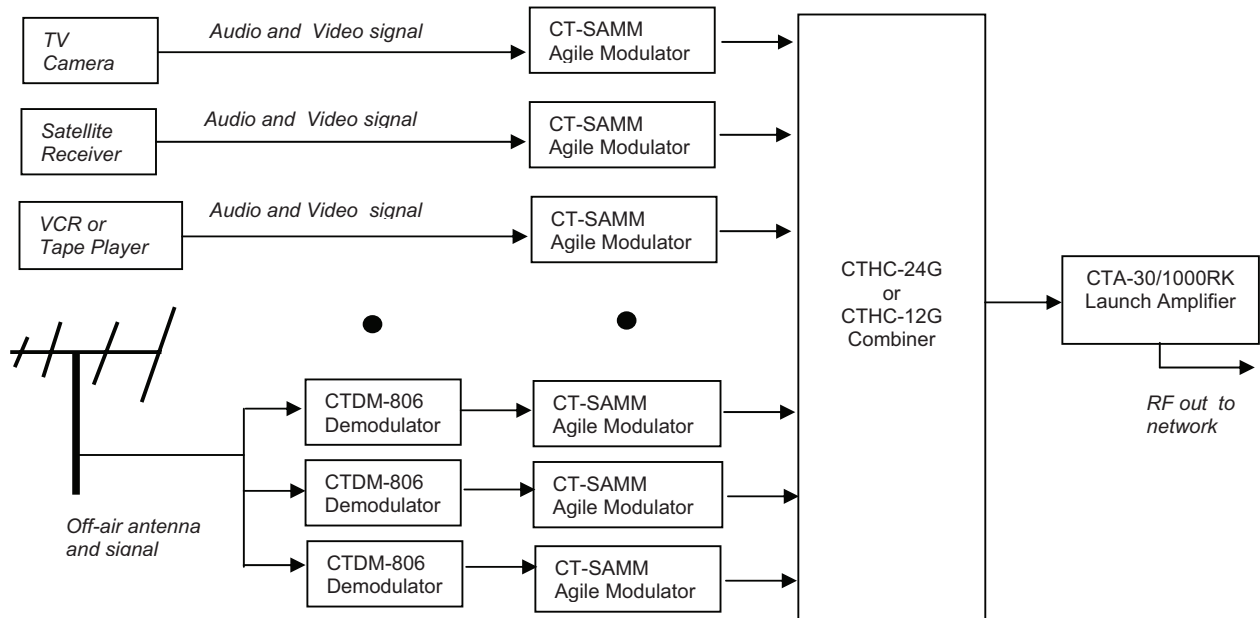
TV Camera

Audio and Video signal

CT-SAMM Agile Modulator

Satellite Receiver

Audio and Video signal

CT-SAMM Agile Modulator

VCR or Tape Player

Audio and Video signal

CT-SAMM Agile Modulator

CTHC-24G or CTHC-12G Combiner

CTA-30/1000RK Launch Amplifier

RF out to network

CTDM-806 Demodulator

CT-SAMM Agile Modulator

CTDM-806 Demodulator

CT-SAMM Agile Modulator

CTDM-806 Demodulator

CT-SAMM Agile Modulator

Off-air antenna and signal